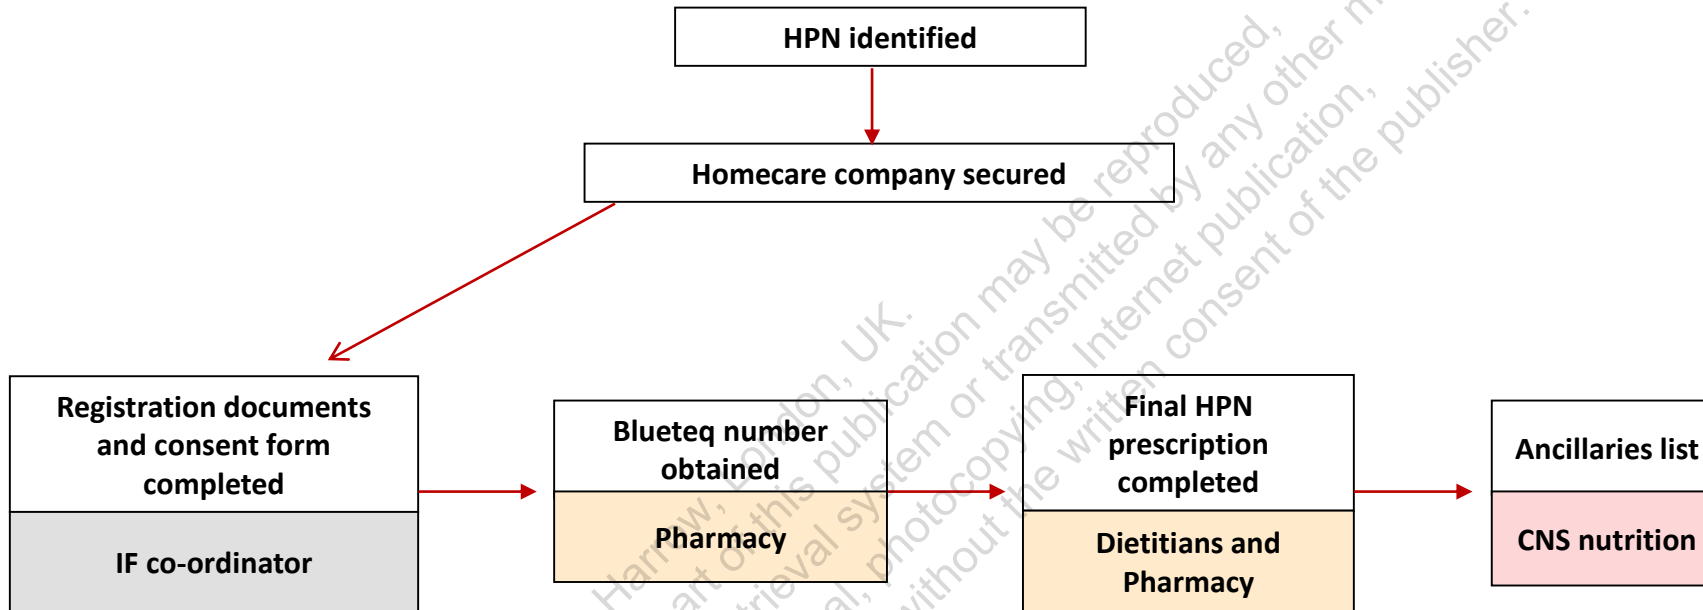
HPN identified

Homecare company secured

Registration documents and consent form completed

IF co-ordinator

Blueteq number obtained

Pharmacy

Final HPN prescription completed

Dietitians and Pharmacy

Ancillaries list

CNS nutrition

Harrow, London, UK. No part of this publication may be reproduced, stored in a retrieval system or transmitted by any other means, electronic, mechanical, photocopying, Internet publication, without the written consent of the publisher.